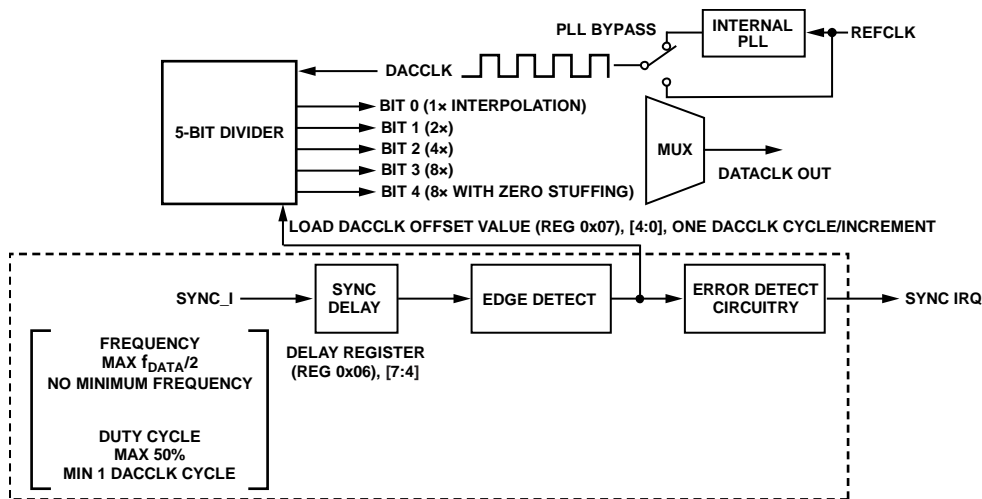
PLL BYPASS

INTERNAL PLL

REFCLK

DACCLK

5-BIT DIVIDER

BIT 0 (1× INTERPOLATION)
BIT 1 (2×)
BIT 2 (4×)
BIT 3 (8×)
BIT 4 (8× WITH ZERO STUFFING)

MUX

DATACLK OUT

LOAD DACCLK OFFSET VALUE (REG 0x07), [4:0], ONE DACCLK CYCLE/INCREMENT

SYNC_I

SYNC DELAY

EDGE DETECT

ERROR DETECT CIRCUITRY

SYNC IRQ

FREQUENCY
MAX $f_{DATA}/2$
NO MINIMUM FREQUENCY

DUTY CYCLE
MAX 50%
MIN 1 DACCLK CYCLE

DELAY REGISTER
(REG 0x06), [7:4]